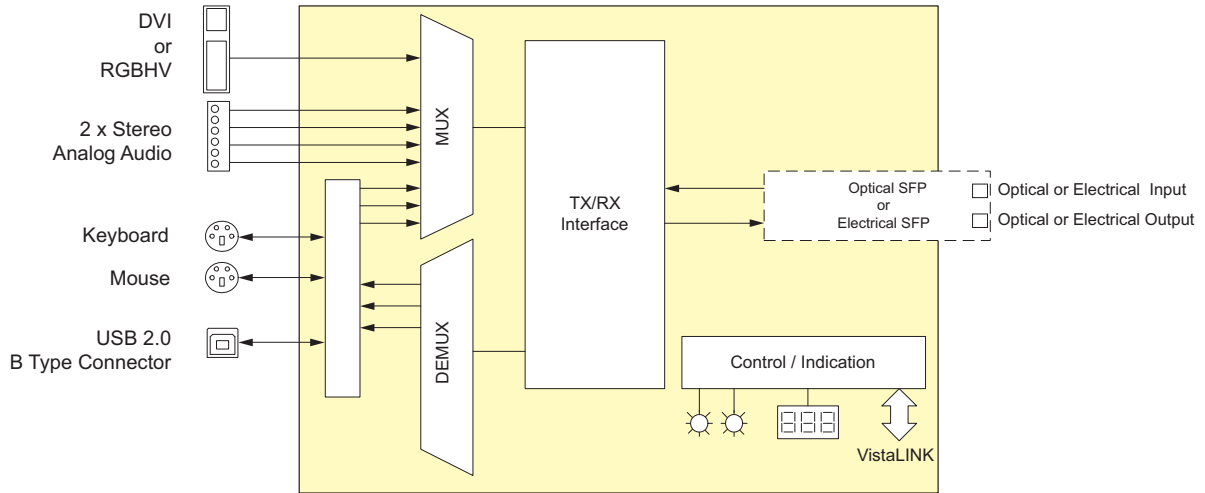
DVI
or
RGBHV

2 x Stereo
Analog Audio

Keyboard

Mouse

USB 2.0
B Type Connector

MUX

DEMUX

TX/RX
Interface

Optical SFP
or
Electrical SFP

Optical or Electrical Input

Optical or Electrical Output

Control / Indication

VistaLINK